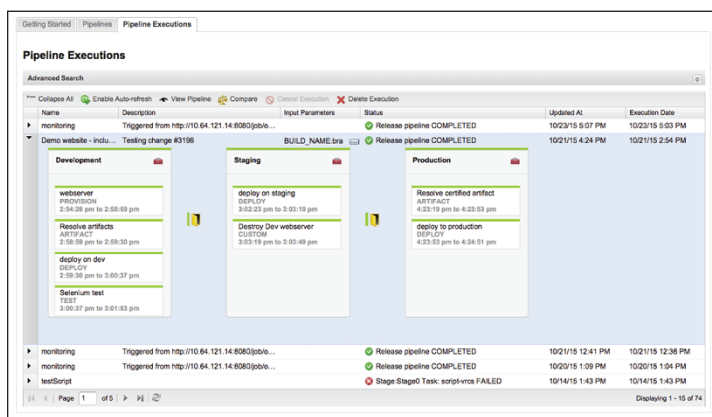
Getting Started | Pipelines | Pipeline Executions

Pipeline Executions

Advanced Search

Collapse All | Enable Auto-refresh | View Pipeline | Compare | Cancel Execution | Delete Execution

| Name | Description | Input Parameters | Status | Updated At | Execution Date |
|---|---|---|---|---|---|
| monitoring | Triggered from http://10.64.121.14:8080/job/e... | | Release pipeline COMPLETED | 10/23/15 5:07 PM | 10/23/15 5:03 PM |
| Demo website - inclu... | Testing change #3196 | BUILD_NAME:bra | Release pipeline COMPLETED | 10/21/15 4:24 PM | 10/21/15 2:54 PM |

Development

webserver
PROVISION
2:54:26 pm to 2:58:59 pm

Resolve artifacts
ARTIFACT
2:58:59 pm to 2:59:30 pm

deploy on dev
DEPLOY
2:59:30 pm to 3:00:37 pm

Selenium test
TEST
3:00:37 pm to 3:01:53 pm

Staging

deploy on staging
DEPLOY
3:02:23 pm to 3:03:19 pm

Destroy Dev webserver
CUSTOM
3:03:19 pm to 3:03:49 pm

Production

Resolve certified artifact
ARTIFACT
4:23:19 pm to 4:23:53 pm

deploy to production
DEPLOY
4:23:53 pm to 4:24:51 pm

| Name | Description | Input Parameters | Status | Updated At | Execution Date |
|---|---|---|---|---|---|
| monitoring | Triggered from http://10.64.121.14:8080/job/e... | | Release pipeline COMPLETED | 10/21/15 12:41 PM | 10/21/15 12:36 PM |
| monitoring | Triggered from http://10.64.121.14:8080/job/e... | | Release pipeline COMPLETED | 10/20/15 1:09 PM | 10/20/15 1:04 PM |
| testScript | | | Stage:Stage0 Task: script-vrcs FAILED | 10/14/15 1:43 PM | 10/14/15 1:43 PM |

Page 1 of 5

Displaying 1 - 15 of 74